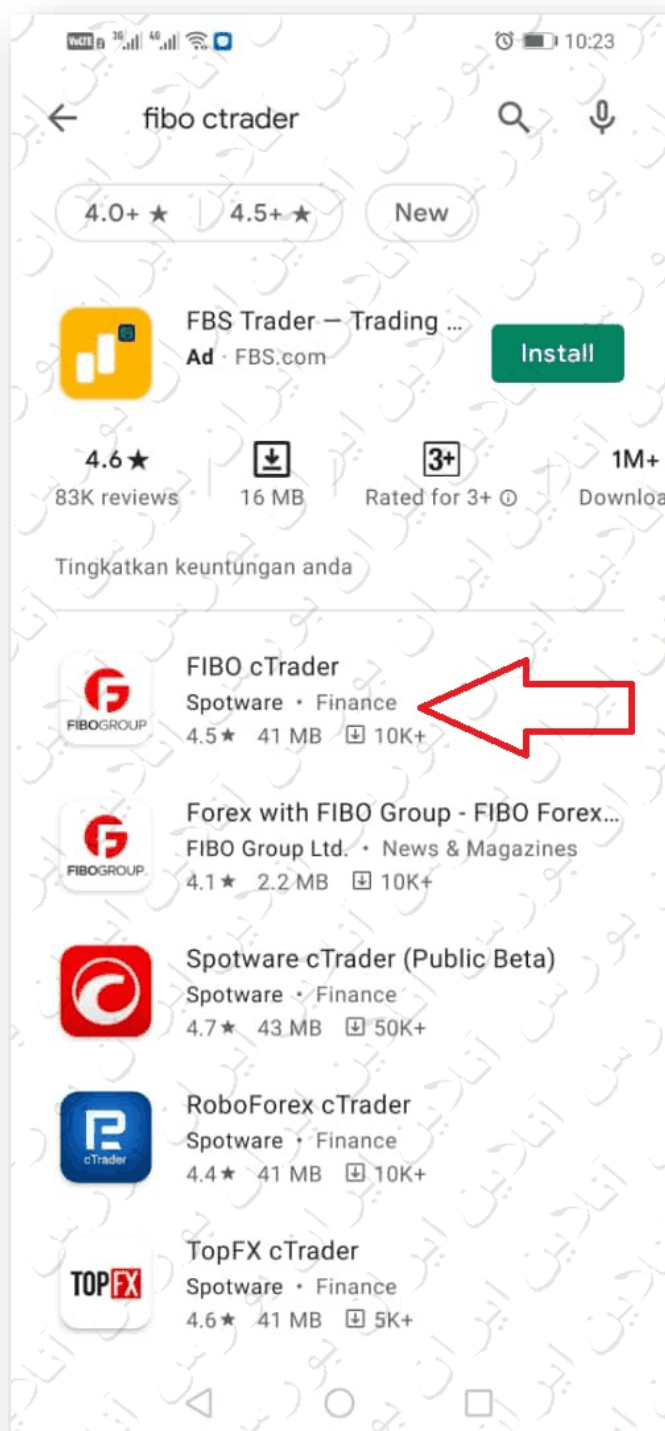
VoLTE 3G 4G 10:23

fibo ctrader

4.0+ ★ 4.5+ ★ New

FBS Trader — Trading ...
Ad · FBS.com
Install

4.6★
83K reviews
16 MB
3+
Rated for 3+
1M+
Downloa

Tingkatkan keuntungan anda

FIBOGROUP
FIBO cTrader
Spotware • Finance
4.5★ 41 MB 10K+

FIBOGROUP
Forex with FIBO Group - FIBO Forex...
FIBO Group Ltd. • News & Magazines
4.1★ 2.2 MB 10K+

Spotware cTrader (Public Beta)
Spotware • Finance
4.7★ 43 MB 50K+

cTrader
RoboForex cTrader
Spotware • Finance
4.4★ 41 MB 10K+

TOPFX
TopFX cTrader
Spotware • Finance
4.6★ 41 MB 5K+